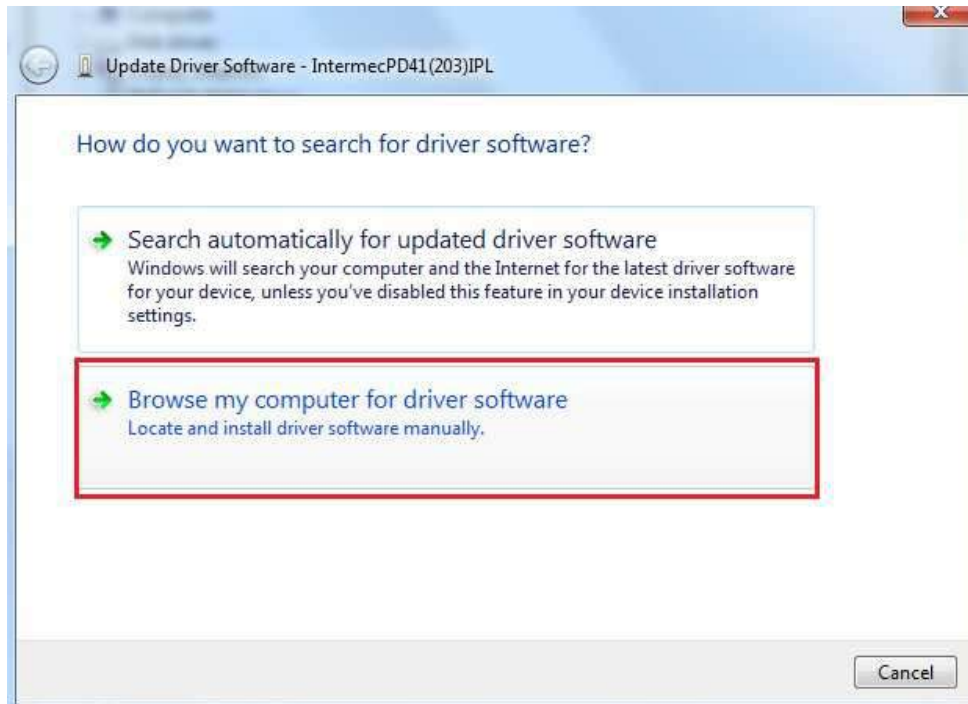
Update Driver Software - IntermecPD41(203)IPL

How do you want to search for driver software?

Search automatically for updated driver software
Windows will search your computer and the Internet for the latest driver software for your device, unless you've disabled this feature in your device installation settings.

Browse my computer for driver software
Locate and install driver software manually.

Cancel